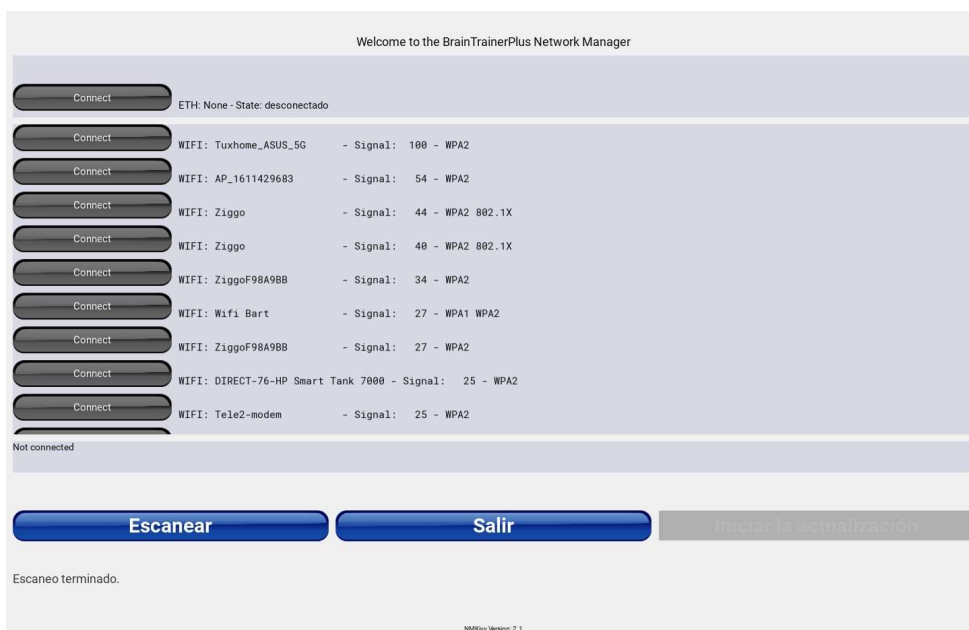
Welcome to the BrainTrainerPlus Network Manager

Connect ETH: None - State: desconectado

Connect WIFI: Tuxhome_ASUS_5G - Signal: 100 - WPA2

Connect WIFI: AP_1611429683 - Signal: 54 - WPA2

Connect WIFI: Ziggo - Signal: 44 - WPA2 802.1X

Connect WIFI: Ziggo - Signal: 40 - WPA2 802.1X

Connect WIFI: ZiggoF98A9BB - Signal: 34 - WPA2

Connect WIFI: Wifi Bart - Signal: 27 - WPA1 WPA2

Connect WIFI: ZiggoF98A9BB - Signal: 27 - WPA2

Connect WIFI: DIRECT-76-HP Smart Tank 7000 - Signal: 25 - WPA2

Connect WIFI: Tele2-modem - Signal: 25 - WPA2

Not connected

Escanear

Salir

Iniciar la actualización

Escaneo terminado.

NMKivy Version: 2.1